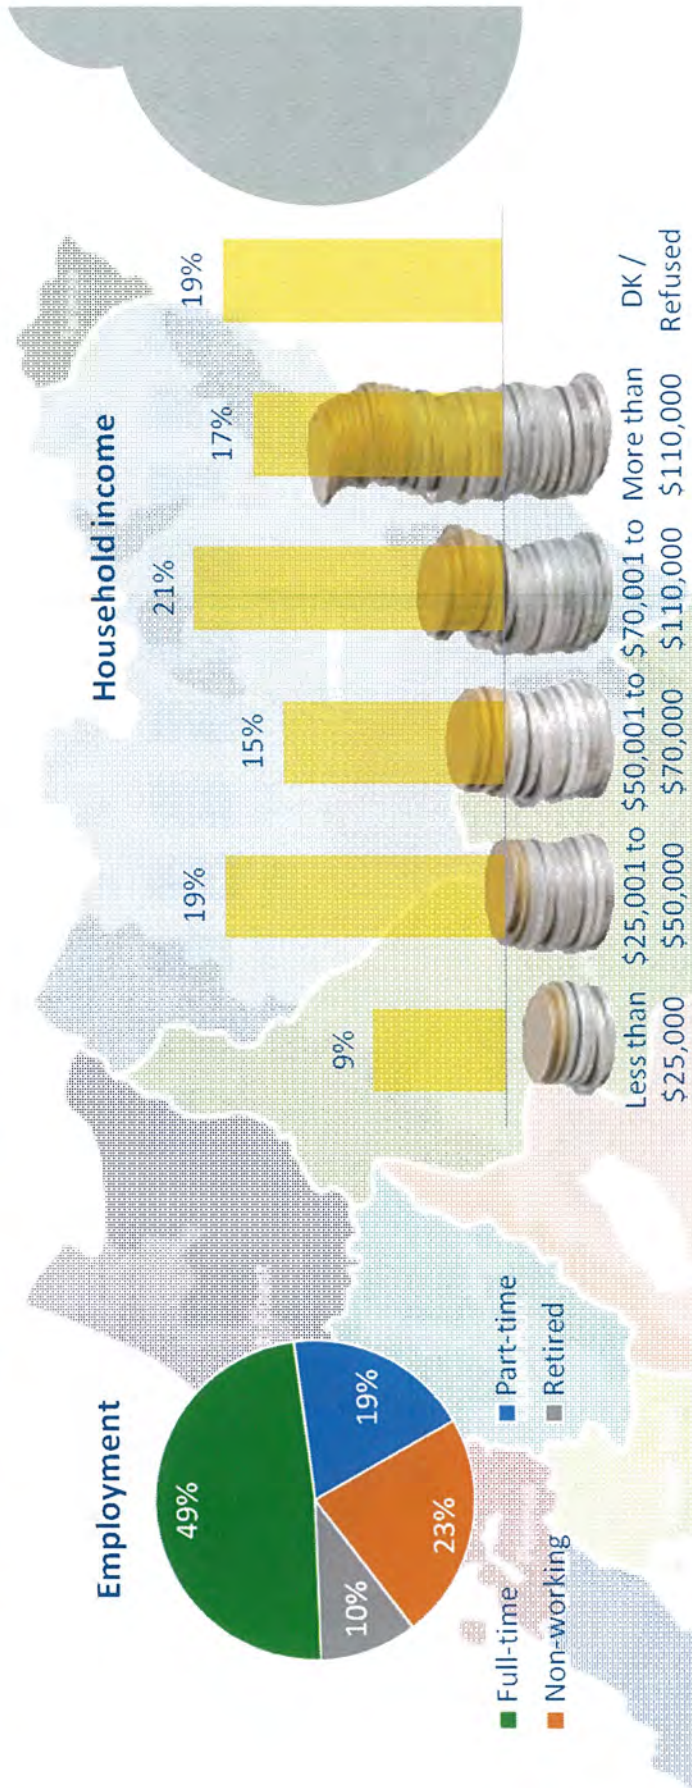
Employment

49%
19%
23%
10%

Full-time
Part-time
Non-working
Retired

Household income

9%
19%
15%
21%
17%
19%

Less than $25,000
$25,001 to $50,000
$50,001 to $70,000
$70,001 to $110,000
More than $110,000
DK / Refused